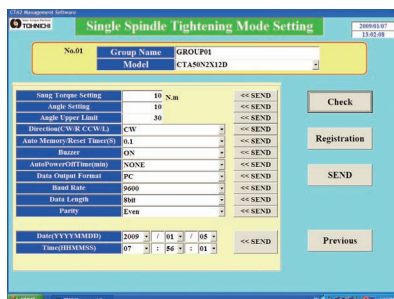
CTA3 Management Software
TOHNICHI
Single Spindle Tightening Mode Setting
2009/01/07
13:02:08

No.01
Group Name GROUP01
Model CTA50N2X12D

Snug Torque Setting 10 N.m << SEND
Angle Setting 10 << SEND
Angle Upper Limit 30 << SEND
Direction(CW/R CCW/L) CW << SEND
Auto Memory/Reset Timer(S) 0.1 << SEND
Buzzer ON << SEND
AutoPowerOffTime(min) NONE << SEND
Data Output Format PC << SEND
Baud Rate 9600 << SEND
Data Length 8bit << SEND
Parity Even << SEND

Date(YYYYMMDD) 2009 / 01 / 05
Time(HHMMSS) 07 : 56 : 01
<< SEND

Check
Registration
SEND
Previous